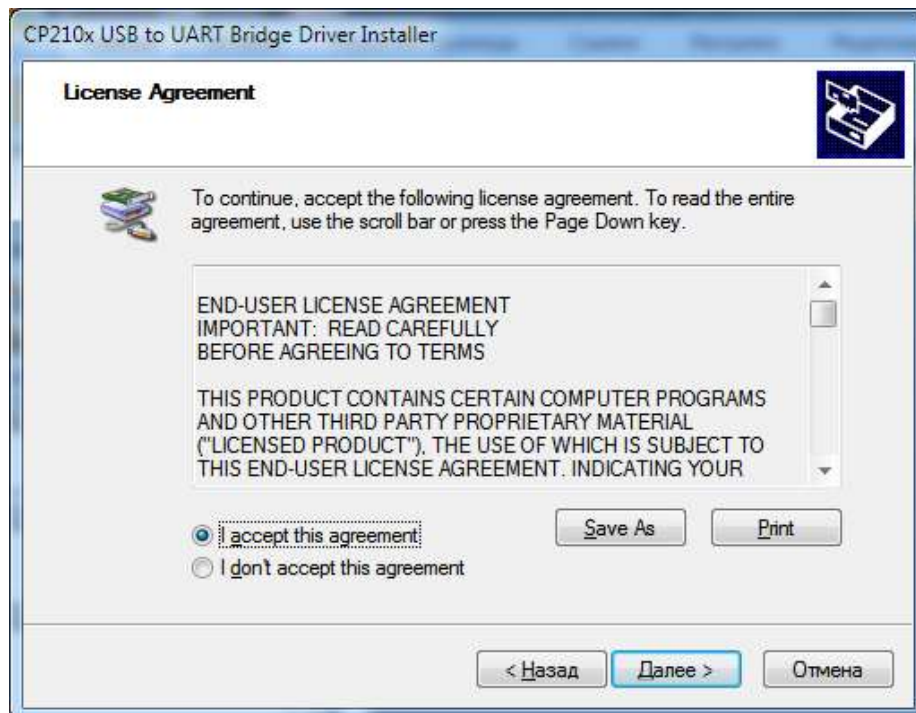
CP210x USB to UART Bridge Driver Installer

License Agreement

To continue, accept the following license agreement. To read the entire agreement, use the scroll bar or press the Page Down key.

END-USER LICENSE AGREEMENT
IMPORTANT: READ CAREFULLY
BEFORE AGREEING TO TERMS

THIS PRODUCT CONTAINS CERTAIN COMPUTER PROGRAMS AND OTHER THIRD PARTY PROPRIETARY MATERIAL ("LICENSED PRODUCT"), THE USE OF WHICH IS SUBJECT TO THIS END-USER LICENSE AGREEMENT. INDICATING YOUR

I accept this agreement
I don't accept this agreement

Save As
Print

< Назад
Далее >
Отмена